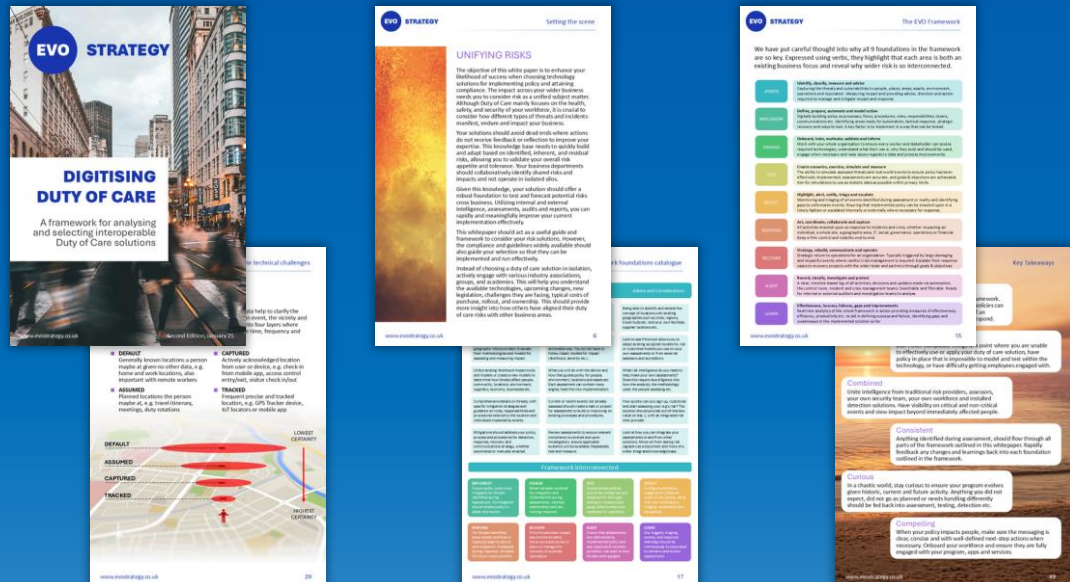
EVO STRATEGY

DIGITISING DUTY OF CARE

A framework for analysing and selecting interoperable Duty of Care solutions

www.evostrategy.co.uk

Second Edition, January 25

EVO STRATEGY

Setting the scene

UNIFYING RISKS

The objective of this white paper is to enhance your likelihood of success when choosing technology solutions for implementing policy and attaining compliance. The impact across your wider business needs you to consider risk as a unified subject matter. Although Duty of Care mainly focuses on the health, safety, and security of your workforce, it is crucial to consider how different types of threats and incidents manifest, endure and impact your business.

Your solutions should avoid dead ends where actions do not receive feedback or reflection to improve your expertise. This knowledge base needs to quickly build and adapt based on identified, inherent, and residual risks, allowing you to validate your overall risk appetite and tolerance. Your business departments should collaboratively identify shared risks and impacts and not operate in isolated silos.

Given this knowledge, your solution should offer a robust foundation to test and forecast potential risks cross business. Utilising internal and external intelligence, assessments, audits and reports, you can rapidly and meaningfully improve your current implementation effectively.

This whitepaper should act as a useful guide and framework to consider your risk solutions. However, the compliance and guidelines widely available should also guide your selection so that they can be implemented and run effectively.

Instead of choosing a duty of care solution in isolation, actively engage with various industry associations, groups, and academies. This will help you understand the available technologies, upcoming changes, new legislation, challenges they are facing, typical costs of purchase, rollout, and ownership. This should provide more insight into how others have aligned their duty of care risks with other business areas.

www.evostrategy.co.uk

6

EVO STRATEGY

The EVO Framework

We have put careful thought into why all 9 foundations in the framework are so key. Expressed using verbs, they highlight that each area is both an existing business focus and reveal why wider risk is so interconnected.

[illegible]

www.evostrategy.co.uk

15

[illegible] technical challenges

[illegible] help to clarify the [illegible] event, the vicinity and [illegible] to four layers where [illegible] time, frequency and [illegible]

DEFAULT
Generally known locations a person maybe at given no other data, e.g. home and work locations, also important with remote workers

ASSUMED
Planned locations the person maybe at, e.g. travel itinerary, meetings, duty rotations

CAPTURED
Actively acknowledged location from user or device, e.g. check-in from mobile app, access control entry/exit, visitor check in/out

TRACKED
Frequent precise and tracked location, e.g. GPS Tracker device, IoT locators or mobile app

DEFAULT
ASSUMED
CAPTURED
TRACKED
LOWEST CERTAINTY
HIGHEST CERTAINTY

www.evostrategy.co.uk

29

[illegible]rk foundations catalogue

Advice and considerations

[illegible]

Framework interconnected

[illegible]

www.evostrategy.co.uk

17

Key Takeaways

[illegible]

Combined
Unite intelligence from traditional risk providers, assessors, your own security team, your own workforce and installed detection solutions. Have visibility on critical and non-critical events and view impact beyond immediately affected people.

Consistent
Anything identified during assessment, should flow through all parts of the framework outlined in this whitepaper. Rapidly feedback any changes and learnings back into each foundation outlined in the framework.

Curious
In a chaotic world, stay curious to ensure your program evolves given historic, current and future activity. Anything you did not expect, did not go as planned or needs handling differently should be fed back into assessment, testing, detection etc.

Compelling
When your policy impacts people, make sure the messaging is clear, concise and with well-defined next-step actions when necessary. Onboard your workforce and ensure they are fully engaged with your program, apps and services.

www.evostrategy.co.uk

49